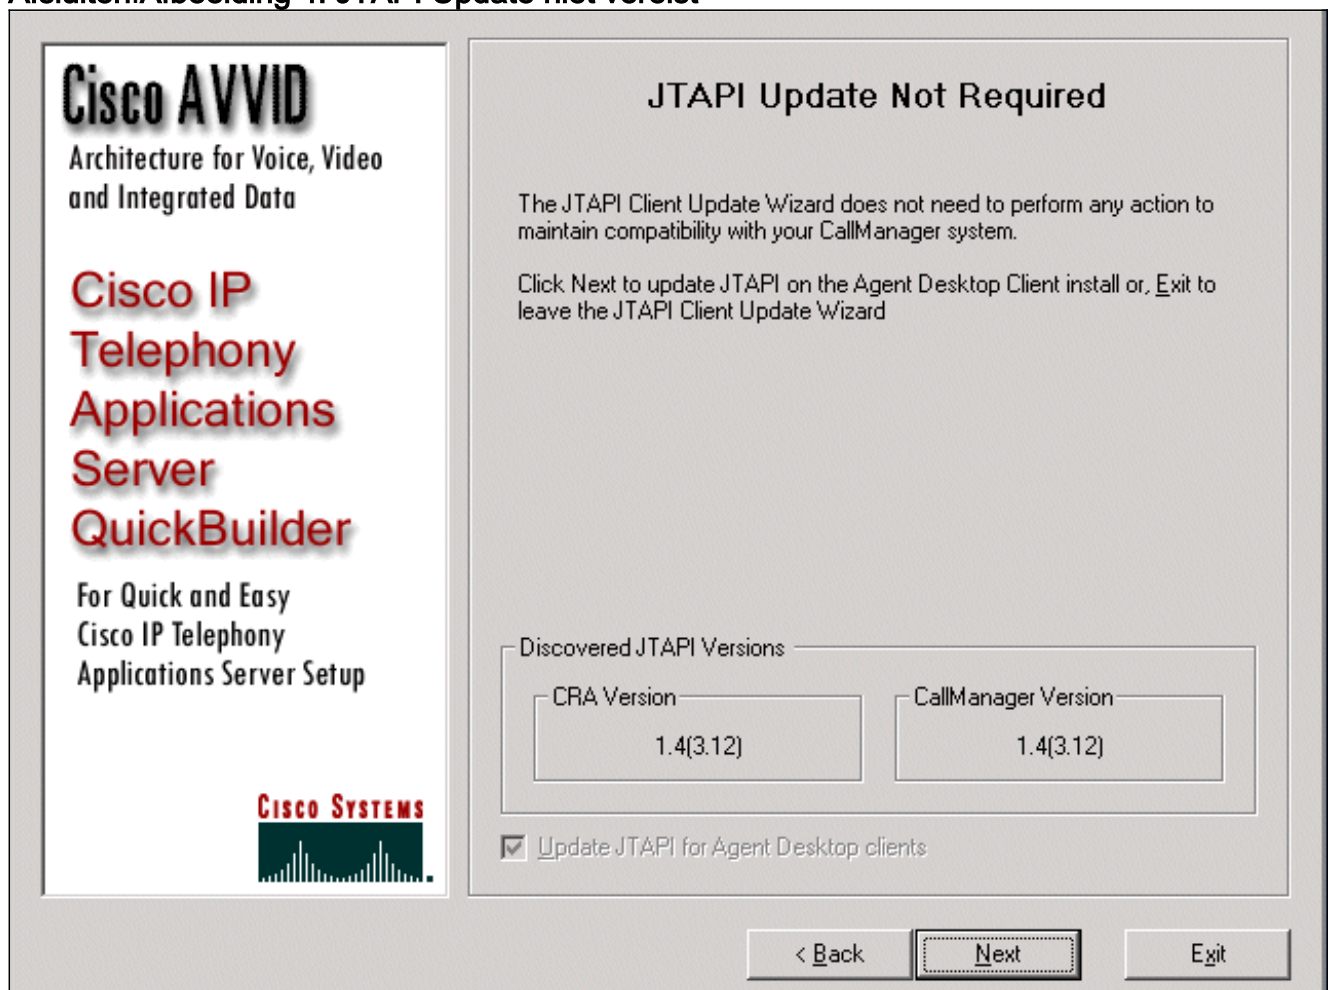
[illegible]

Cisco AVVID
Architecture for Voice, Video and Integrated Data

Cisco IP Telephony Applications Server QuickBuilder

For Quick and Easy Cisco IP Telephony Applications Server Setup

Cisco Systems

JTAPI Update Not Required

The JTAPI Client Update Wizard does not need to perform any action to maintain compatibility with your CallManager system.

Click Next to update JTAPI on the Agent Desktop Client install or, Exit to leave the JTAPI Client Update Wizard

Discovered JTAPI Versions

CRA Version

1.4(3.12)

CallManager Version

1.4(3.12)

Update JTAPI for Agent Desktop clients

< Back

Next

Exit